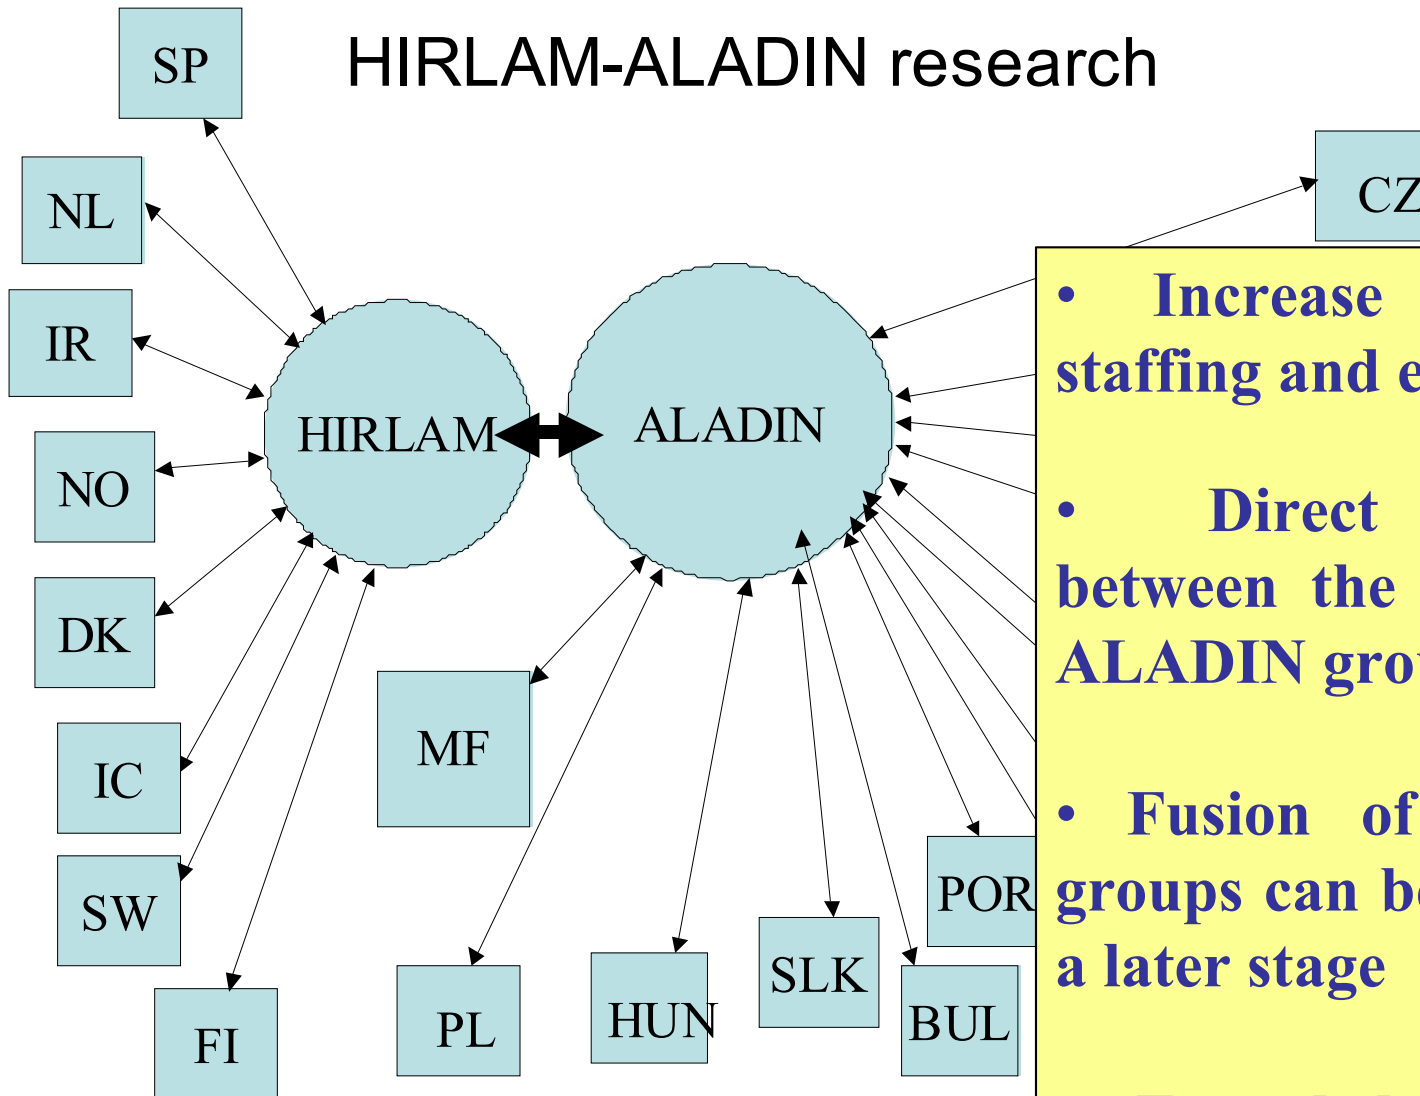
HIRLAM-ALADIN research

SP

NL

IR

NO

DK

IC

SW

FI

HIRLAM

ALADIN

MF

PL

HUN

SLK

BUL

POR

CZ

• Increase staffing and e

• Direct between the ALADIN gro

• Fusion of groups can be a later stage